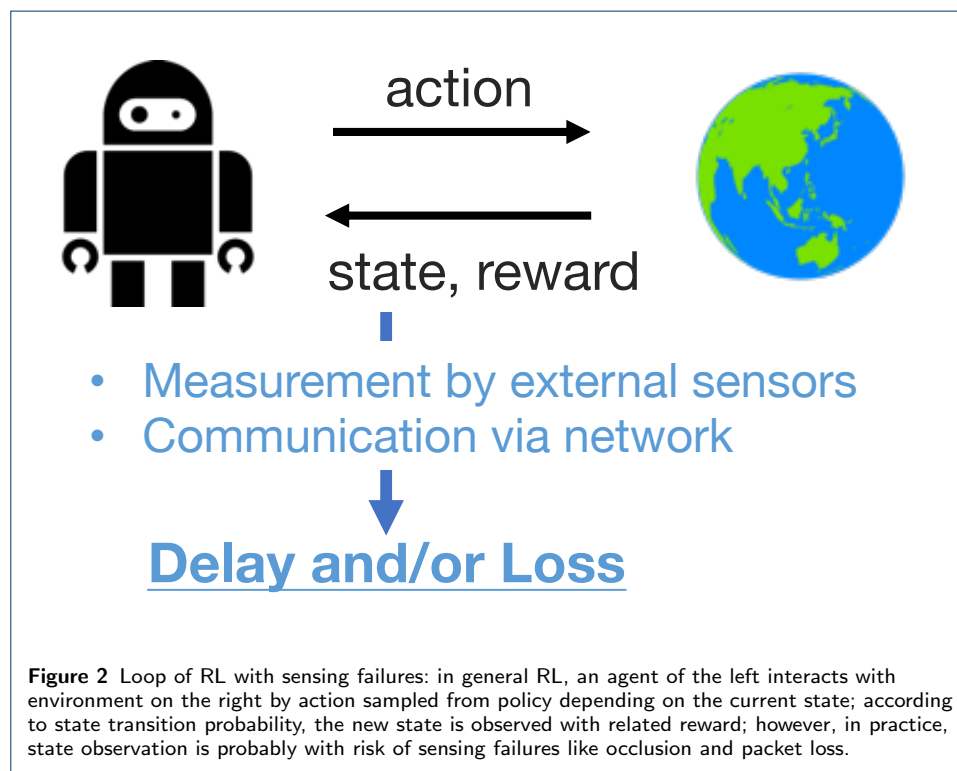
action

state, reward

- Measurement by external sensors
- Communication via network

Delay and/or Loss

**Figure 2** Loop of RL with sensing failures: in general RL, an agent of the left interacts with environment on the right by action sampled from policy depending on the current state; according to state transition probability, the new state is observed with related reward; however, in practice, state observation is probably with risk of sensing failures like occlusion and packet loss.